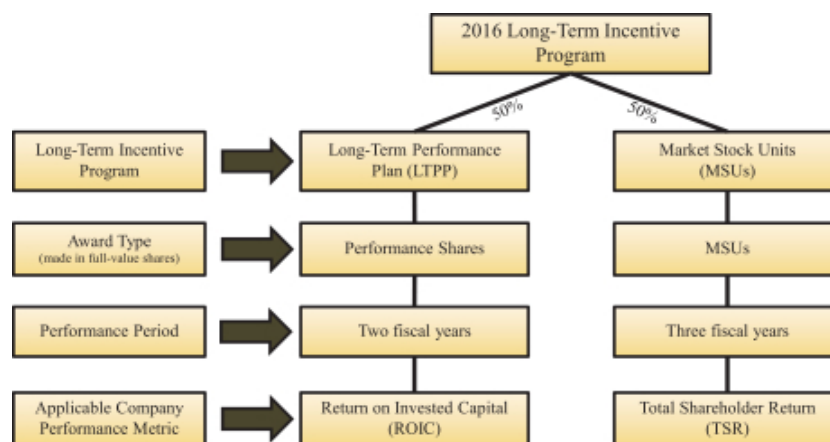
2016 Long-Term Incentive Program

50%

50%

Long-Term Incentive Program

Long-Term Performance Plan (LTPP)

Market Stock Units (MSUs)

Award Type (made in full-value shares)

Performance Shares

MSUs

Performance Period

Two fiscal years

Three fiscal years

Applicable Company Performance Metric

Return on Invested Capital (ROIC)

Total Shareholder Return (TSR)